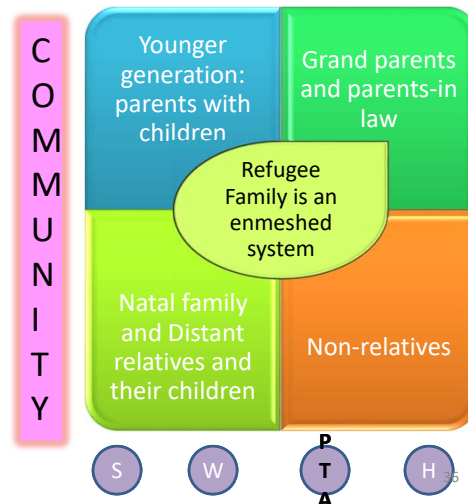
C
O
M
M
U
N
I
T
Y

Younger generation: parents with children

Grand parents and parents-in law

Refugee Family is an enmeshed system

Natal family and Distant relatives and their children

Non-relatives

S

W

P
T
A

H

36